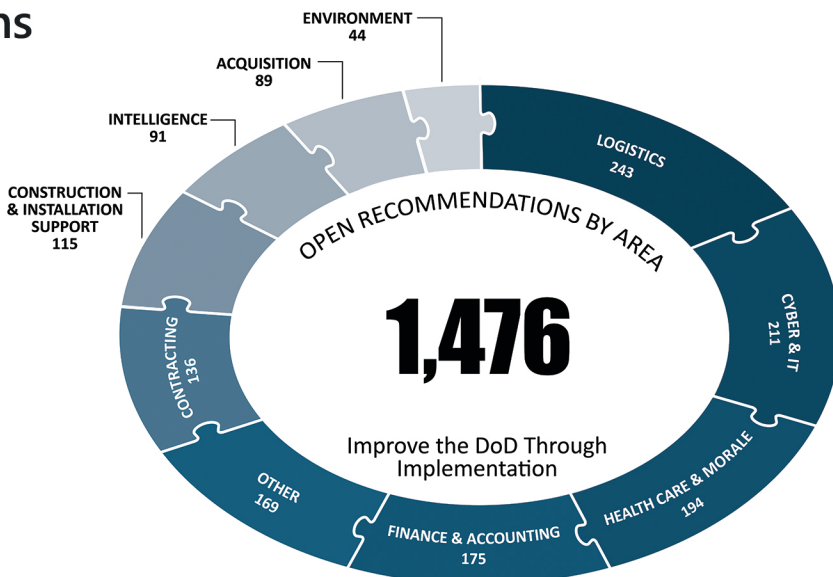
ns

ENVIRONMENT
44

ACQUISITION
89

INTELLIGENCE
91

CONSTRUCTION & INSTALLATION SUPPORT
115

LOGISTICS
243

OPEN RECOMMENDATIONS BY AREA

1,476

CYBER & IT
211

CONTRACTING
136

Improve the DoD Through Implementation

OTHER
169

HEALTH CARE & MORALE
194

FINANCE & ACCOUNTING
175